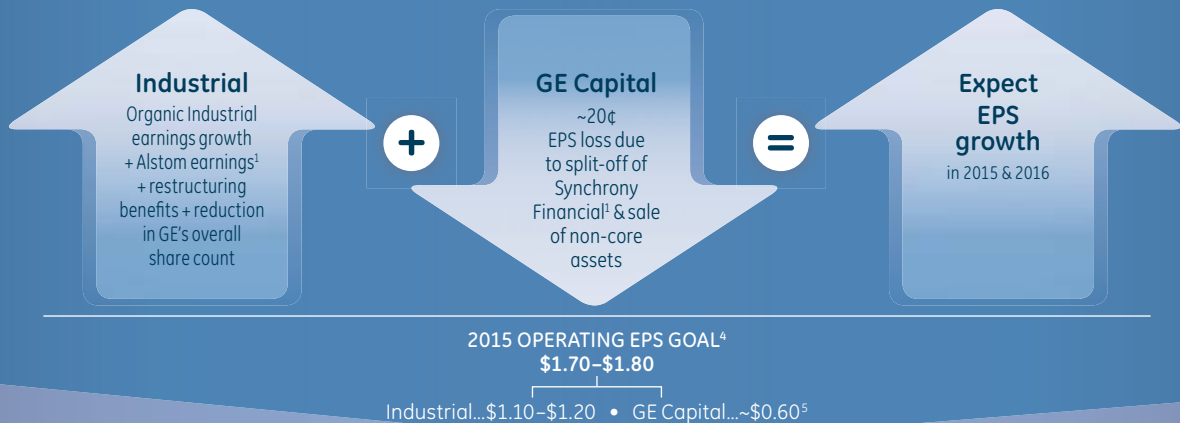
Industrial
Organic Industrial earnings growth + Alstom earnings$^1$ + restructuring benefits + reduction in GE's overall share count

+

GE Capital
~20¢ EPS loss due to split-off of Synchrony Financial$^1$ & sale of non-core assets

=

Expect EPS growth
in 2015 & 2016

2015 OPERATING EPS GOAL$^4$
$1.70–$1.80
Industrial...$1.10–$1.20 • GE Capital...~$0.60$^5$